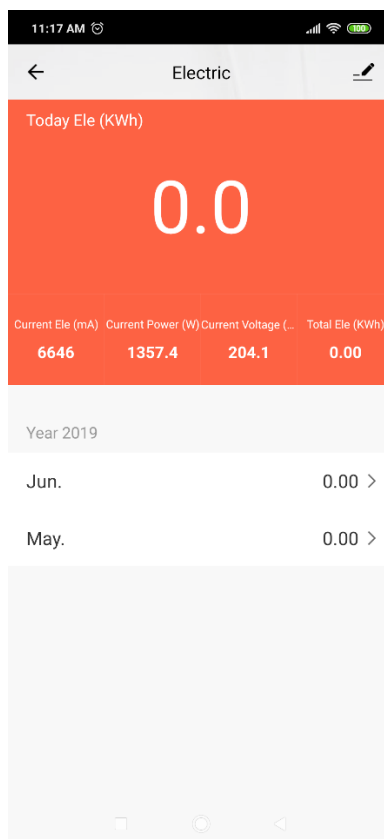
11:17 AM 100

Electric

Today Ele (KWh)

0.0

| Current Ele (mA) | Current Power (W) | Current Voltage (... | Total Ele (KWh) |
|---|---|---|---|
| 6646 | 1357.4 | 204.1 | 0.00 |

Year 2019

Jun. 0.00

May. 0.00